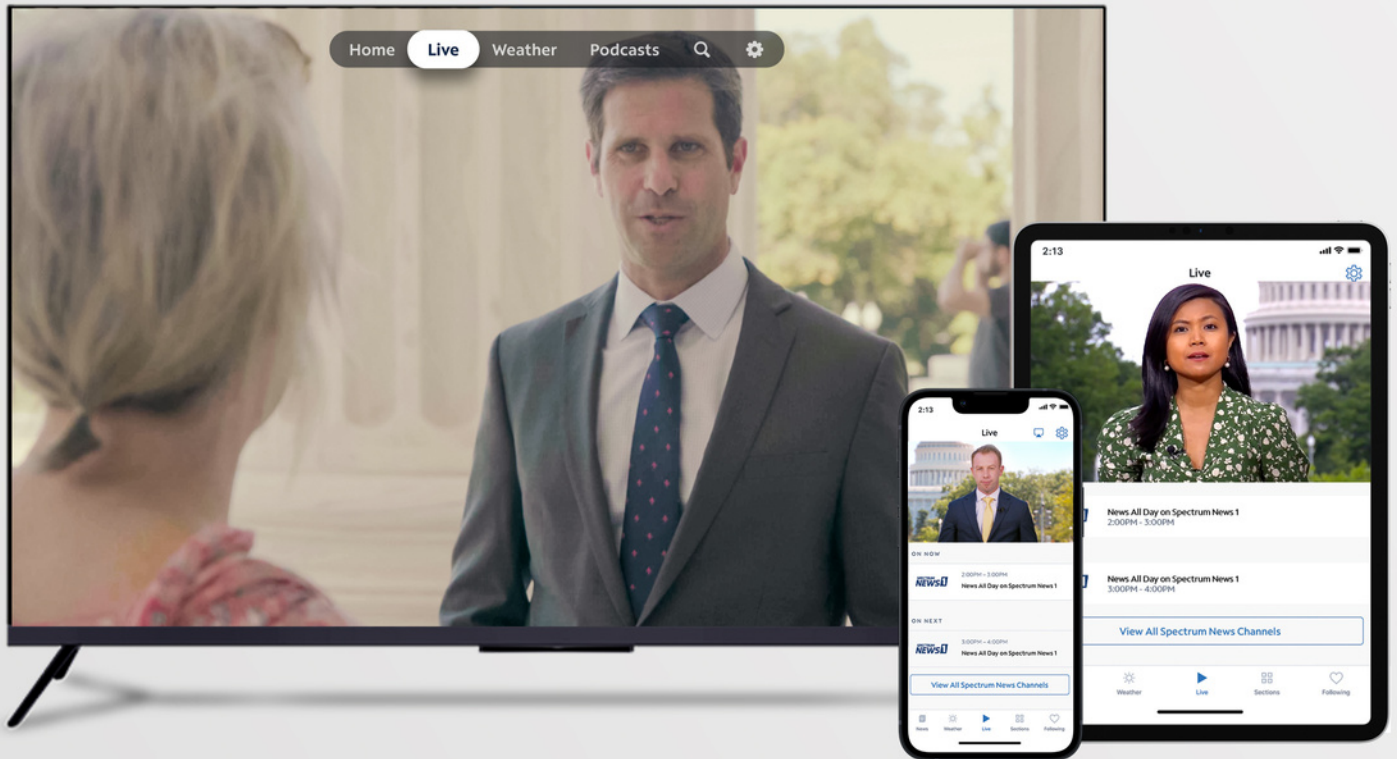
Home Live Weather Podcasts

2:13
Live

News All Day on Spectrum News 1
2:00PM - 3:00PM

News All Day on Spectrum News 1
3:00PM - 4:00PM

View All Spectrum News Channels

Weather Live Sections Following

2:13
Live

ON NOW
SPECTRUM NEWS 1
2:00PM – 3:00PM
News All Day on Spectrum News 1

ON NEXT
SPECTRUM NEWS 1
3:00PM – 4:00PM
News All Day on Spectrum News 1

View All Spectrum News Channels

News Weather Live Sections Following